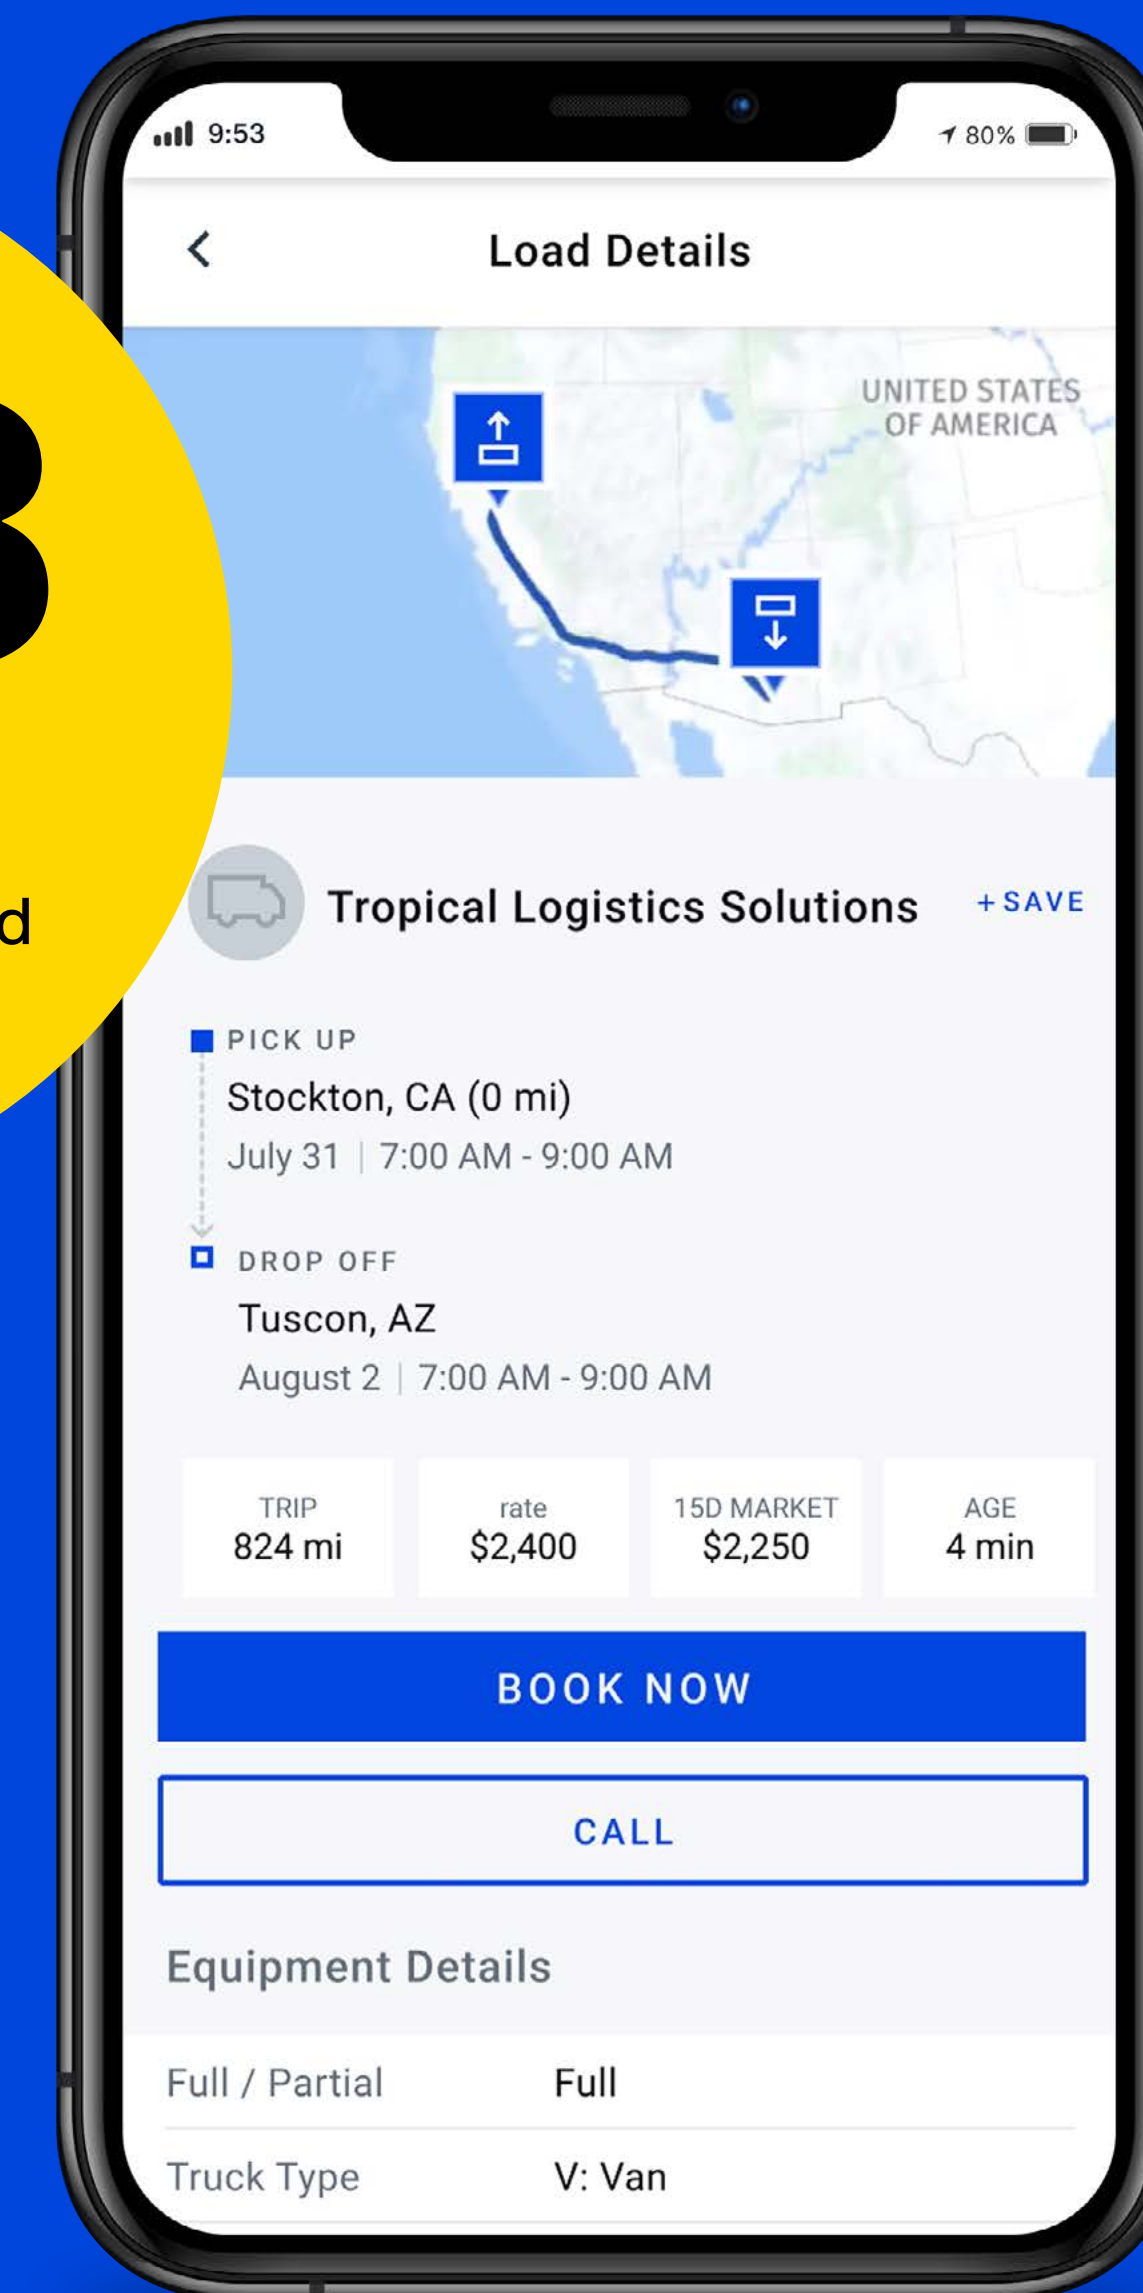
3

d

9:53

80%

Load Details

UNITED STATES OF AMERICA

Tropical Logistics Solutions

+ SAVE

PICK UP

Stockton, CA (0 mi)

July 31 | 7:00 AM - 9:00 AM

DROP OFF

Tuscon, AZ

August 2 | 7:00 AM - 9:00 AM

| TRIP | rate | 15D MARKET | AGE |
|---|---|---|---|
| 824 mi | $2,400 | $2,250 | 4 min |

BOOK NOW

CALL

Equipment Details

Full / Partial Full

Truck Type V: Van